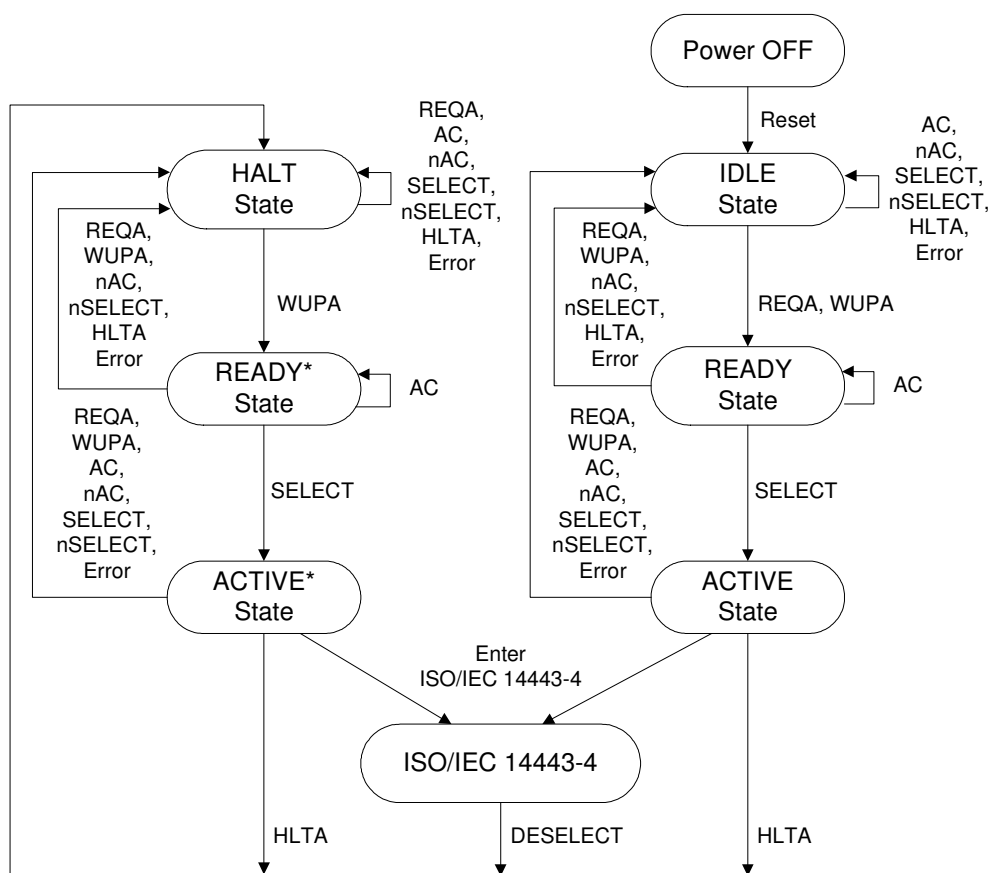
Power OFF

Reset

REQA, AC, nAC, SELECT, nSELECT, HLTA, Error

HALT State

AC, nAC, SELECT, nSELECT, HLTA, Error

IDLE State

REQA, WUPA, nAC, nSELECT, HLTA Error

WUPA

REQA, WUPA, nAC, nSELECT, HLTA, Error

REQA, WUPA

READY* State

AC

READY State

AC

REQA, WUPA, AC, nAC, SELECT, nSELECT, Error

SELECT

REQA, WUPA, AC, nAC, SELECT, nSELECT, Error

SELECT

ACTIVE* State

ACTIVE State

Enter ISO/IEC 14443-4

ISO/IEC 14443-4

HLTA

DESELECT

HLTA